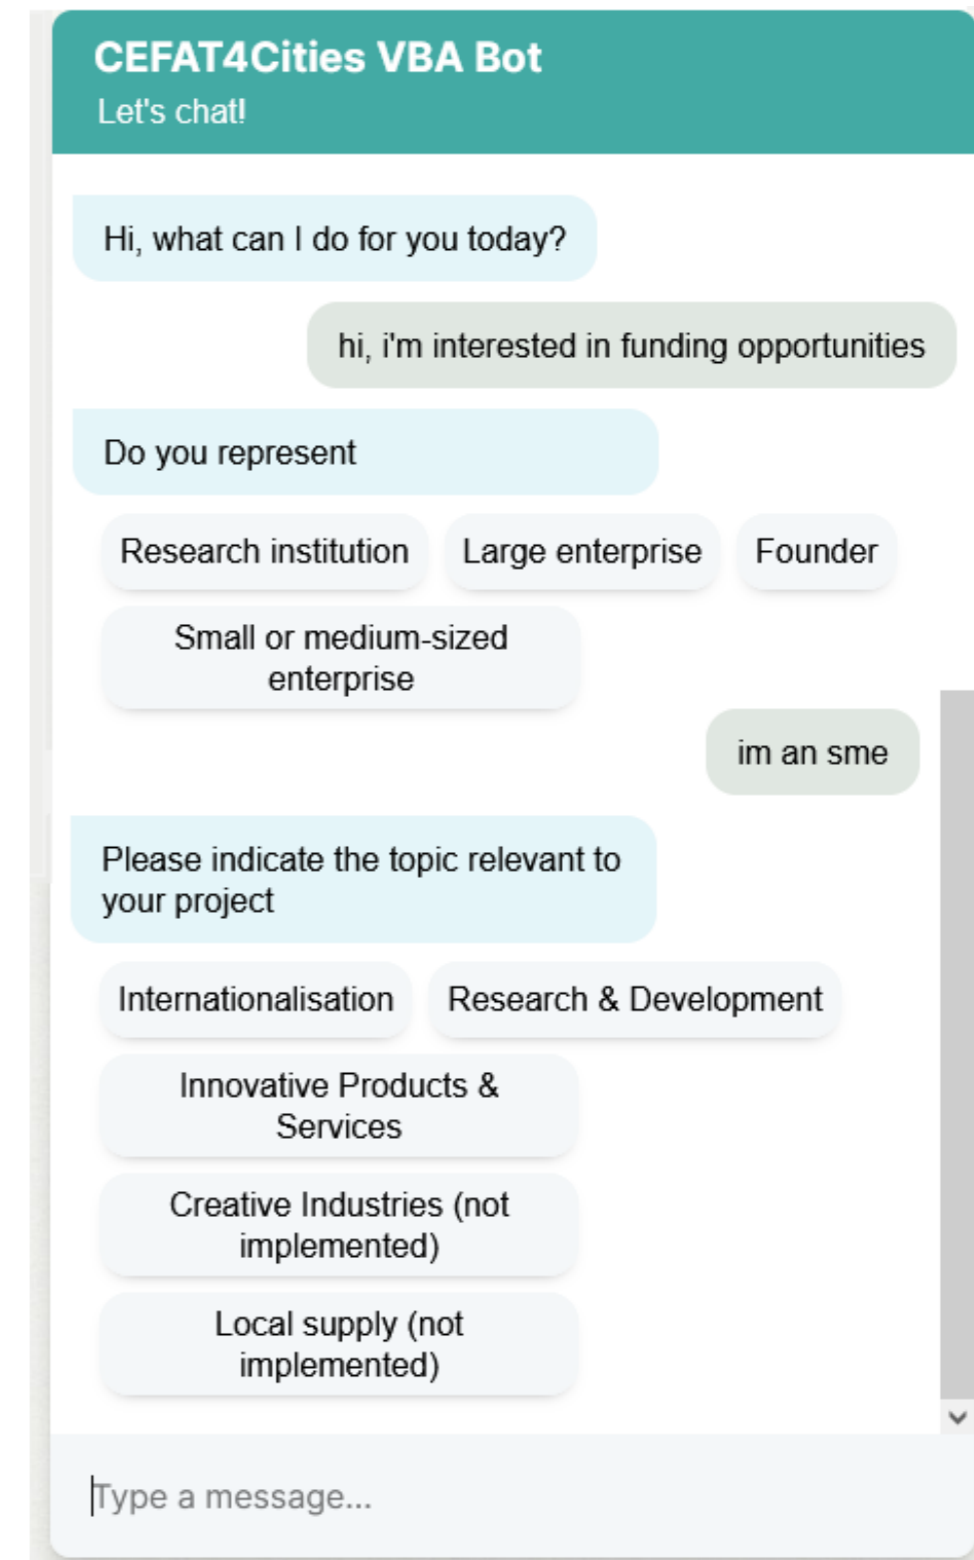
CEFAT4Cities VBA Bot
Let's chat!

Hi, what can I do for you today?

hi, i'm interested in funding opportunities

Do you represent

Research institution

Large enterprise

Founder

Small or medium-sized enterprise

im an sme

Please indicate the topic relevant to your project

Internationalisation

Research & Development

Innovative Products & Services

Creative Industries (not implemented)

Local supply (not implemented)

Type a message...